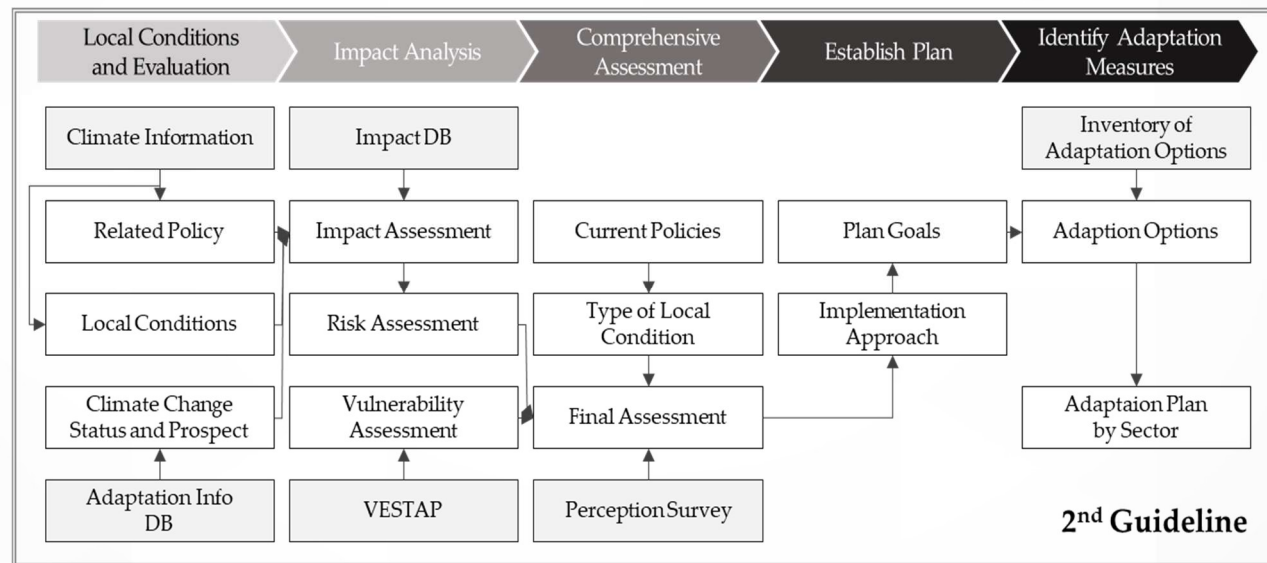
Local Conditions and Evaluation

Impact Analysis

Comprehensive Assessment

Establish Plan

Identify Adaptation Measures

Climate Information

Related Policy

Local Conditions

Climate Change Status and Prospect

Adaptation Info DB

Impact DB

Impact Assessment

Risk Assessment

Vulnerability Assessment

VESTAP

Current Policies

Type of Local Condition

Final Assessment

Perception Survey

Plan Goals

Implementation Approach

Inventory of Adaptation Options

Adaption Options

Adaptaion Plan by Sector

2nd Guideline